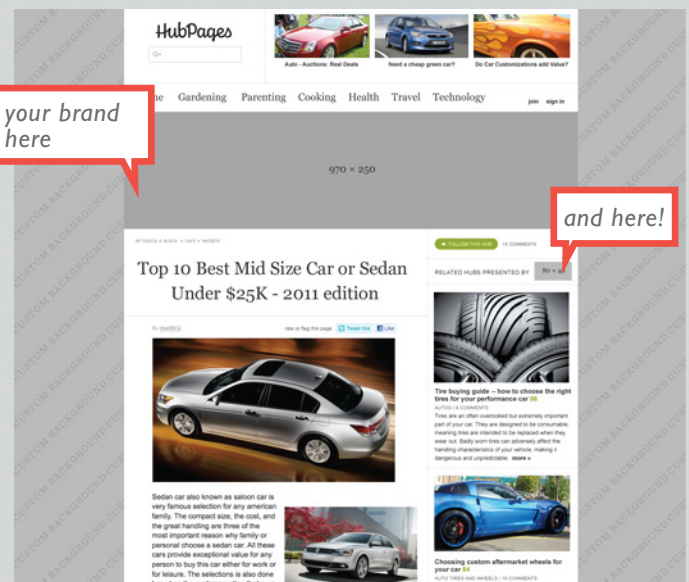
CUSTOM BACKGROUND

HubPages

G+

Auto - Auctions: Real Deals

Need a cheap green car?

Do Car Customizations add Value?

your brand here

me Gardening Parenting Cooking Health Travel Technology

join sign in

970 × 250

and here!

all topics » autos » cars » sedans

FOLLOW THIS HUB 13 COMMENTS

RELATED HUBS PRESENTED BY 80 × 40

Top 10 Best Mid Size Car or Sedan Under $25K - 2011 edition

By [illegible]

rate or flag this page Tweet this Like

Tire buying guide – how to choose the right tires for your performance car 86

AUTOS | 8 COMMENTS

Tires are an often overlooked but extremely important part of your car. They are designed to be consumable, meaning tires are intended to be replaced when they wear out. Badly worn tires can adversely affect the handling characteristics of your vehicle, making it dangerous and unpredictable. more »

Sedan car also known as saloon car is very famous selection for any american family. The compact size, the cost, and the great handling are three of the most important reason why family or personal choose a sedan car. All these cars provide exceptional value for any person to buy this car either for work or for leisure. The selections is also done

Choosing custom aftermarket wheels for your car 84

AUTO TIRES AND WHEELS | 10 COMMENTS